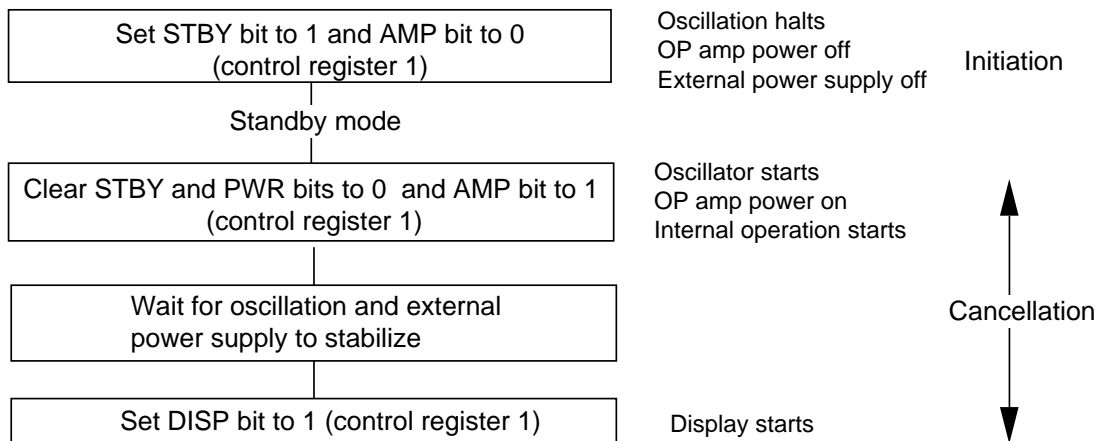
Set STBY bit to 1 and AMP bit to 0 (control register 1)

Oscillation halts
OP amp power off
External power supply off

Initiation

Standby mode

Clear STBY and PWR bits to 0 and AMP bit to 1 (control register 1)

Oscillator starts
OP amp power on
Internal operation starts

Wait for oscillation and external power supply to stabilize

Cancellation

Set DISP bit to 1 (control register 1)

Display starts